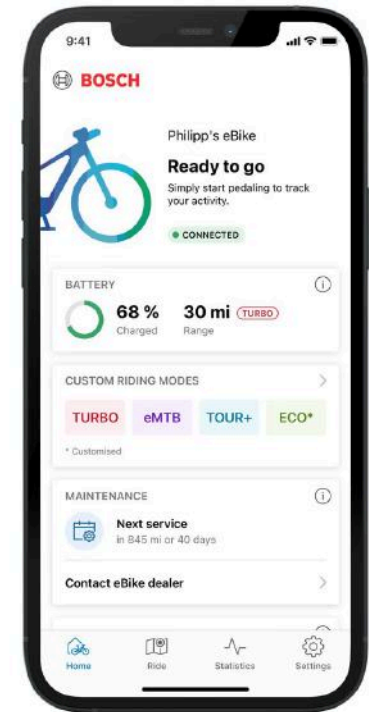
9:41

BOSCH

Philipp's eBike

Ready to go

Simply start pedaling to track your activity.

● CONNECTED

BATTERY

68 %
Charged

30 mi TURBO
Range

CUSTOM RIDING MODES

TURBO eMTB TOUR+ ECO*

* Customised

MAINTENANCE

Next service
in 845 mi or 40 days

Contact eBike dealer

Home Ride Statistics Settings